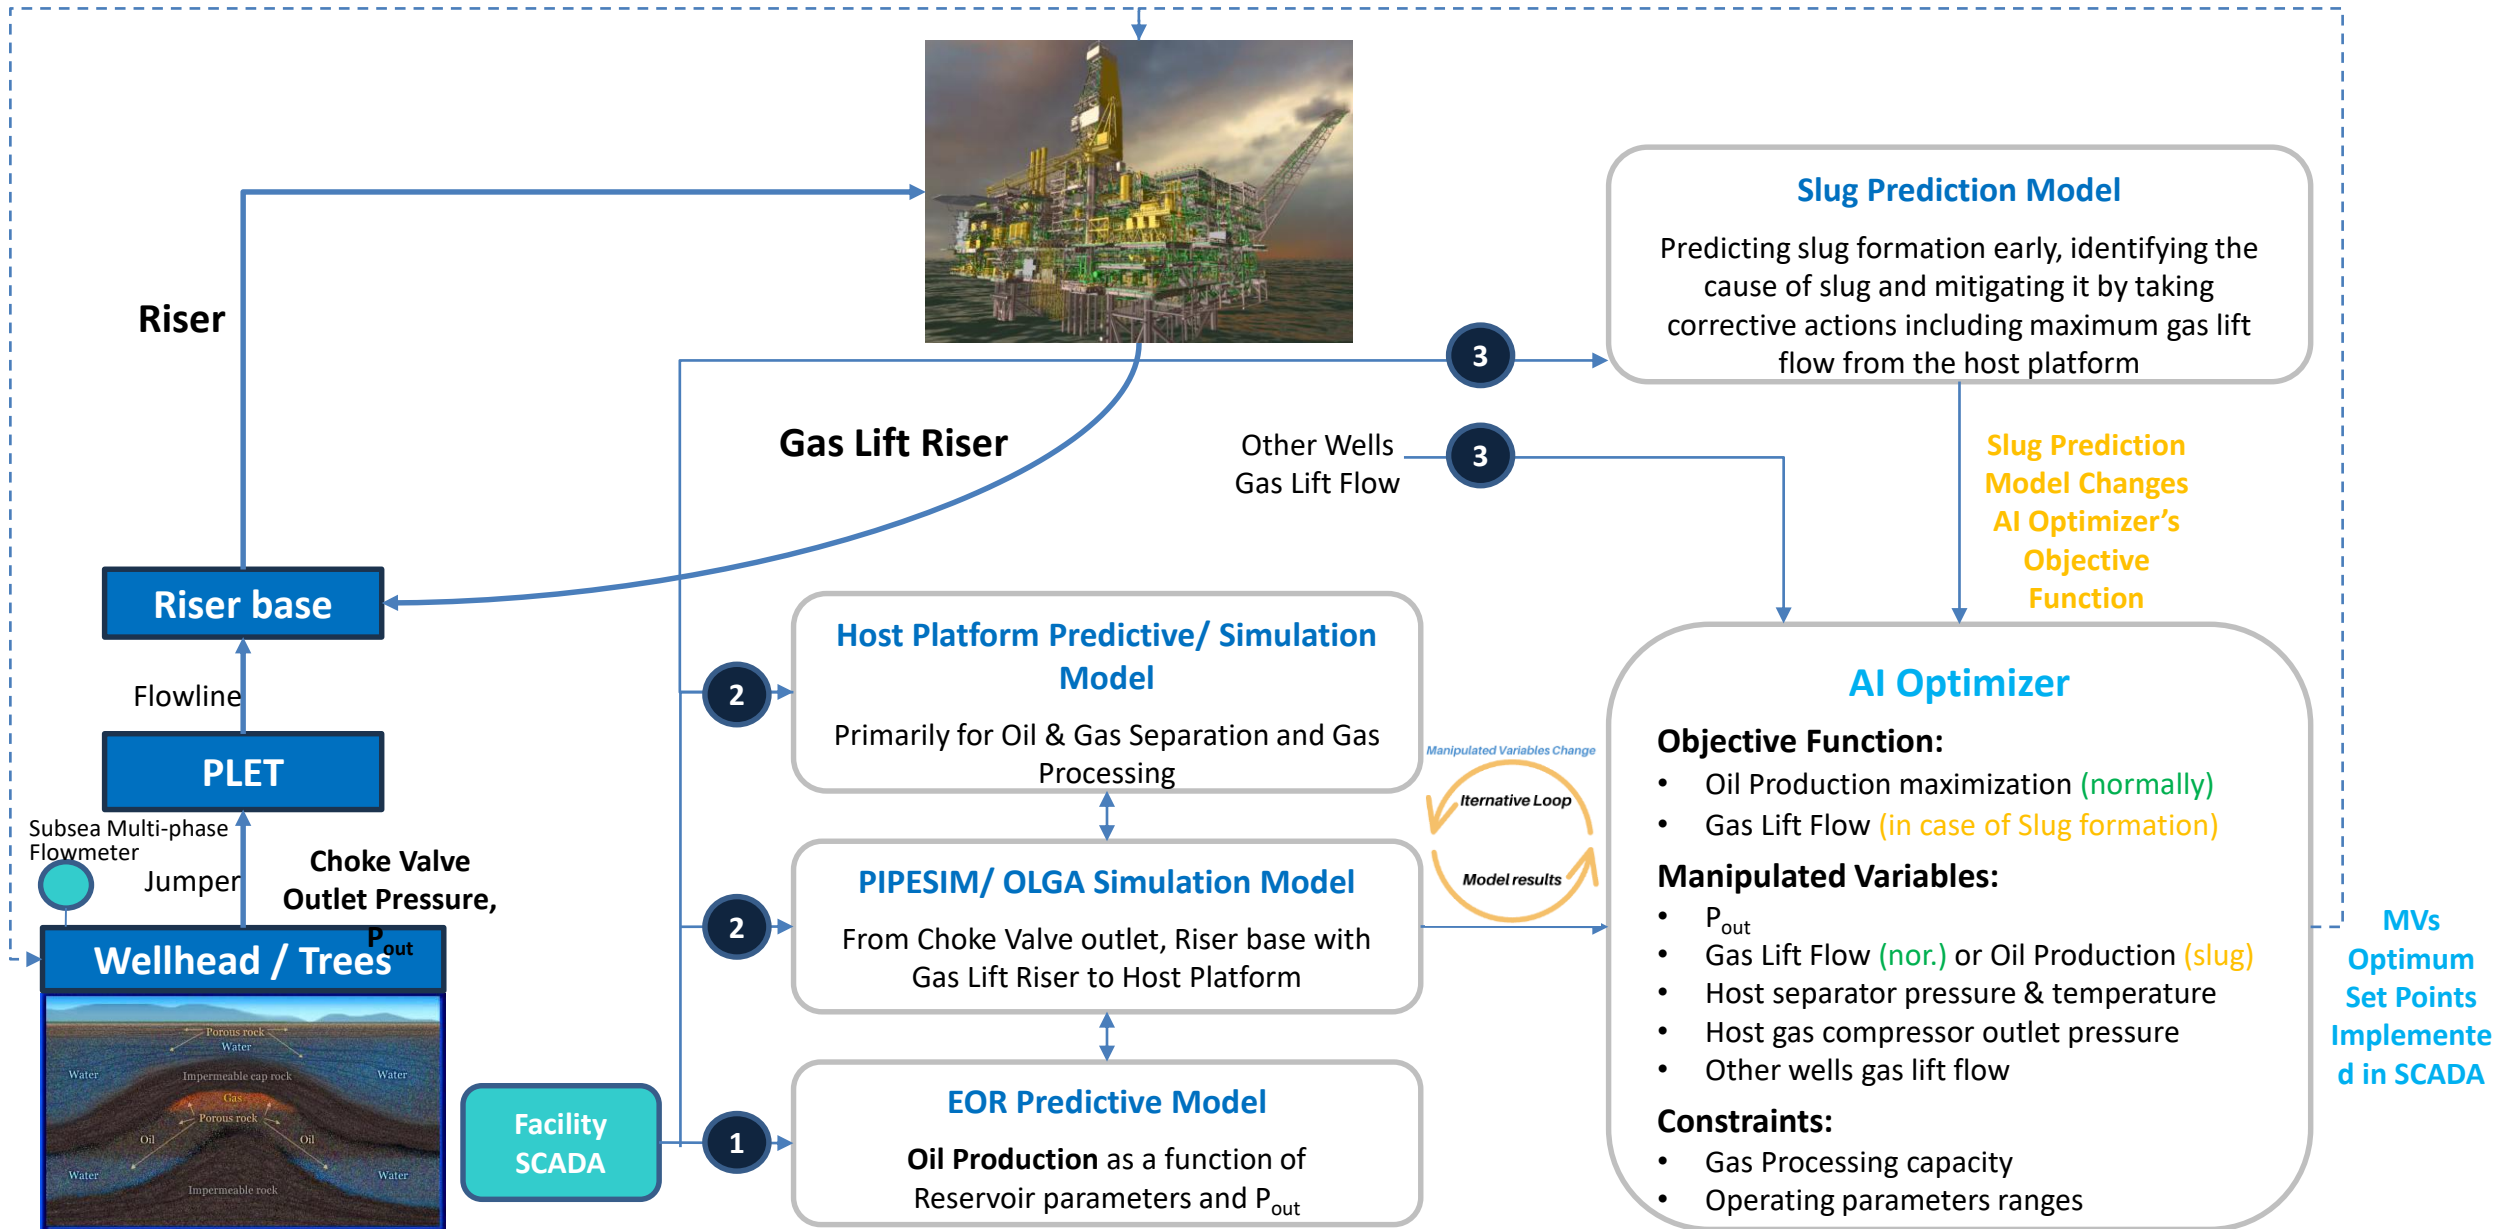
Riser

Gas Lift Riser

Riser base

Flowline

PLET

Subsea Multi-phase Flowmeter

Jumper

Choke Valve Outlet Pressure, $P_{out}$

Wellhead / Trees

Porous rock
Water
Water
Water
Impermeable cap rock
Gas
Porous rock
Oil
Oil
Water
Water
Impermeable rock

Facility SCADA

Slug Prediction Model

Predicting slug formation early, identifying the cause of slug and mitigating it by taking corrective actions including maximum gas lift flow from the host platform

3

Other Wells Gas Lift Flow

3

Slug Prediction Model Changes AI Optimizer's Objective Function

2

Host Platform Predictive/ Simulation Model

Primarily for Oil & Gas Separation and Gas Processing

Manipulated Variables Change

Iternative Loop

Model results

2

PIPESIM/ OLGA Simulation Model

From Choke Valve outlet, Riser base with Gas Lift Riser to Host Platform

1

EOR Predictive Model

**Oil Production** as a function of Reservoir parameters and $P_{out}$

AI Optimizer

Objective Function:
• Oil Production maximization (normally)
• Gas Lift Flow (in case of Slug formation)

Manipulated Variables:
• $P_{out}$
• Gas Lift Flow (nor.) or Oil Production (slug)
• Host separator pressure & temperature
• Host gas compressor outlet pressure
• Other wells gas lift flow

Constraints:
• Gas Processing capacity
• Operating parameters ranges

MVs Optimum Set Points Implemented in SCADA